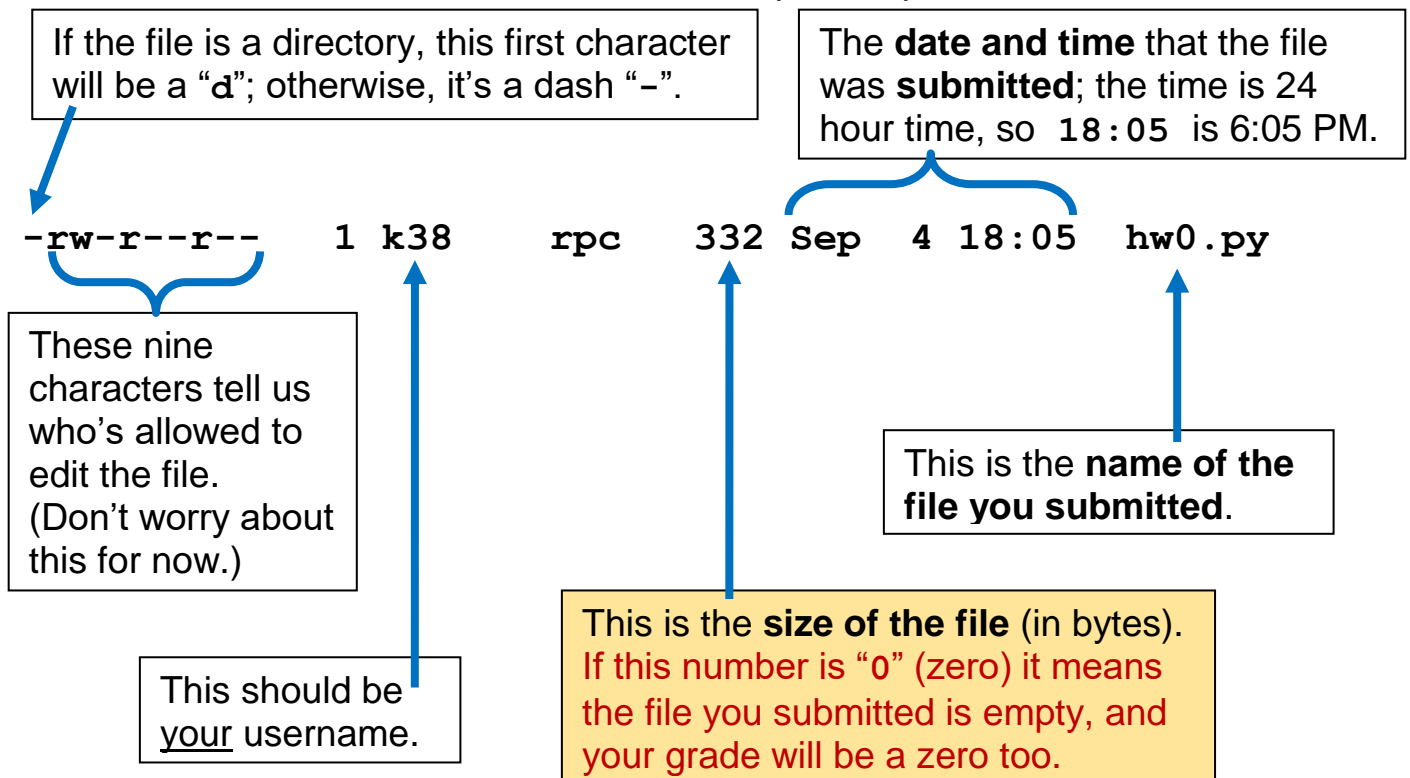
If the file is a directory, this first character will be a "d"; otherwise, it's a dash "-".

The **date and time** that the file was **submitted**; the time is 24 hour time, so **18:05** is 6:05 PM.

-rw-r--r--   1 k38    rpc    332 Sep  4 18:05  hw0.py

These nine characters tell us who's allowed to edit the file. (Don't worry about this for now.)

This is the **name of the file you submitted**.

This is the **size of the file** (in bytes). If this number is "0" (zero) it means the file you submitted is empty, and your grade will be a zero too.

This should be your username.